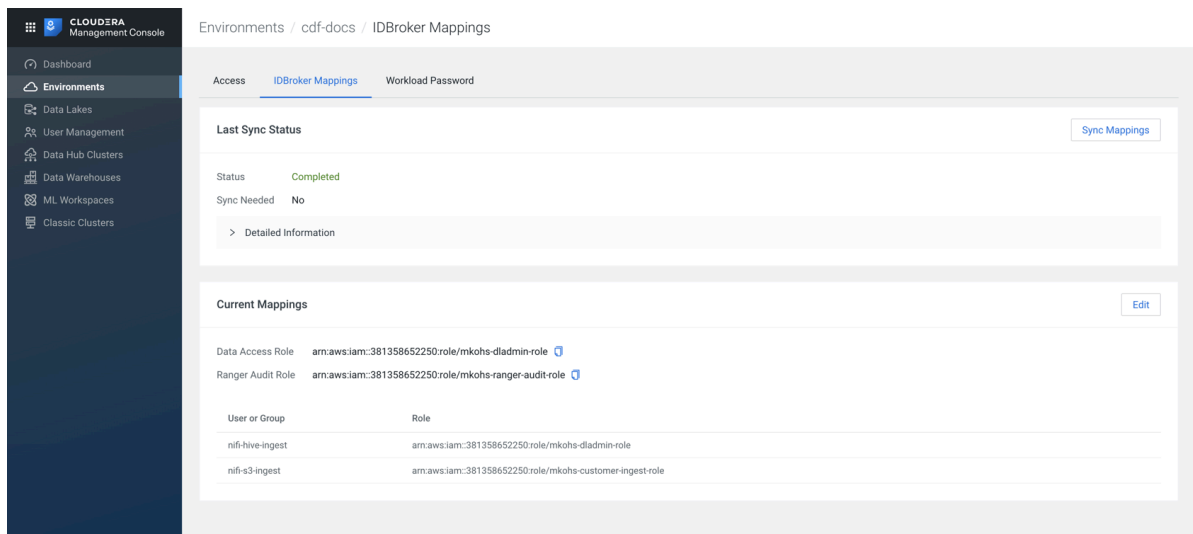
CLOUDERA
Management Console

Dashboard
Environments
Data Lakes
User Management
Data Hub Clusters
Data Warehouses
ML Workspaces
Classic Clusters

Environments / cdf-docs / IDBroker Mappings

Access
IDBroker Mappings
Workload Password

Last Sync Status

Sync Mappings

Status Completed
Sync Needed No

> Detailed Information

Current Mappings

Edit

Data Access Role arn:aws:iam::381358652250:role/mkohs-dladmin-role
Ranger Audit Role arn:aws:iam::381358652250:role/mkohs-ranger-audit-role

| User or Group | Role |
|---|---|
| nifi-hive-ingest | arn:aws:iam::381358652250:role/mkohs-dladmin-role |
| nifi-s3-ingest | arn:aws:iam::381358652250:role/mkohs-customer-ingest-role |